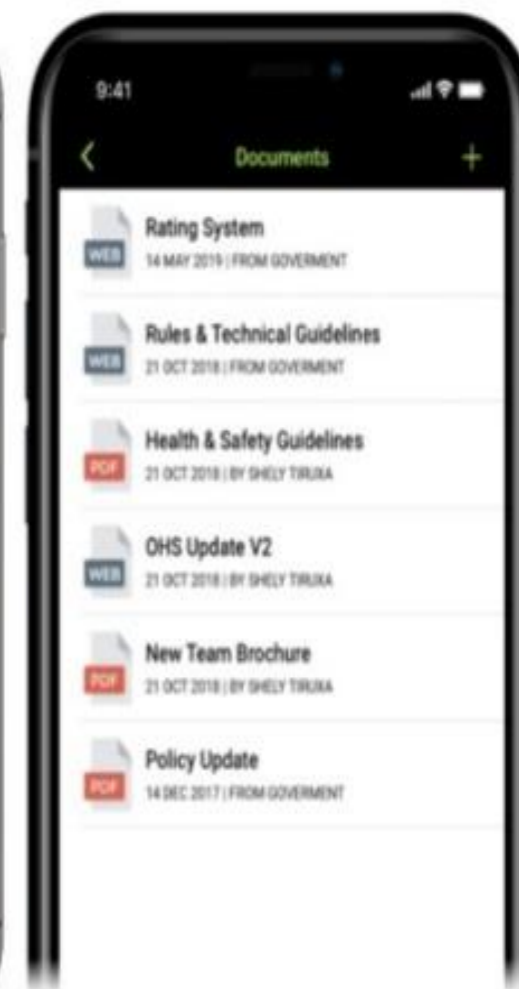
9:41

<

Documents

+

WEB

Rating System

14 MAY 2019 | FROM GOVERMENT

WEB

Rules & Technical Guidelines

21 OCT 2018 | FROM GOVERMENT

PDF

Health & Safety Guidelines

21 OCT 2018 | BY SHELY TIRUXA

WEB

OHS Update V2

21 OCT 2018 | BY SHELY TIRUXA

PDF

New Team Brochure

21 OCT 2018 | BY SHELY TIRUXA

PDF

Policy Update

14 DEC 2017 | FROM GOVERMENT